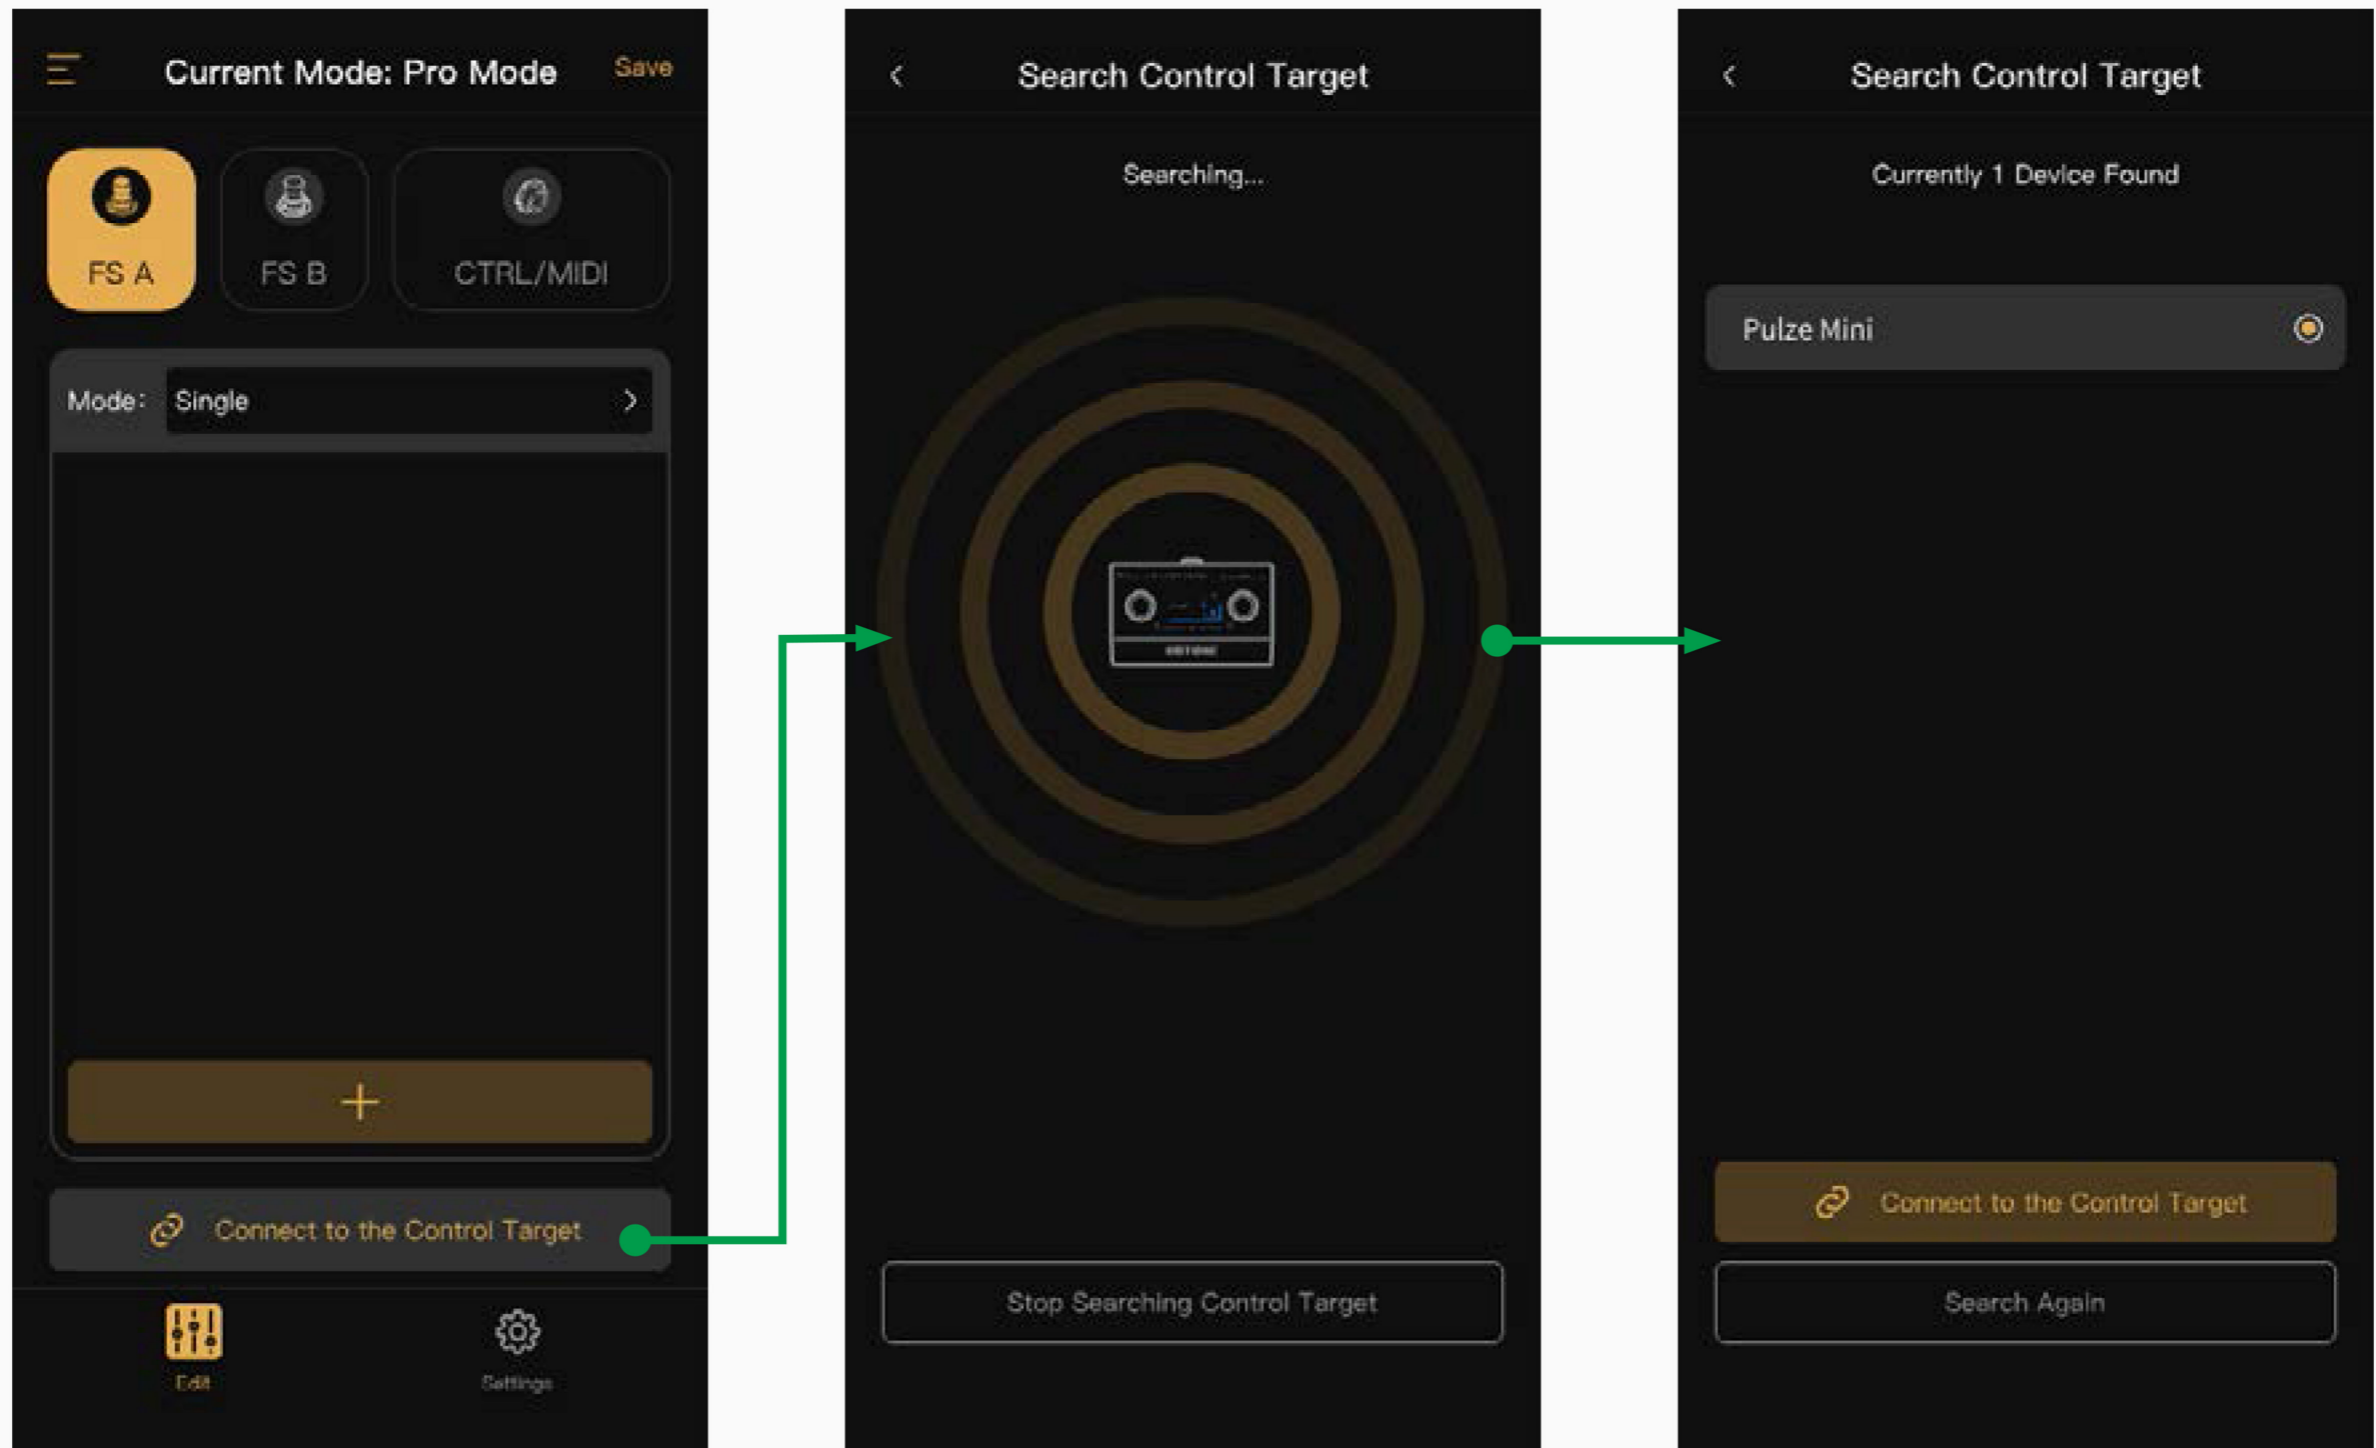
Current Mode: Pro Mode
Save

FS A
FS B
CTRL/MIDI

Mode: Single

+

Connect to the Control Target

Edit
Settings

Search Control Target

Searching...

Stop Searching Control Target

Search Control Target

Currently 1 Device Found

Pulze Mini

Connect to the Control Target

Search Again